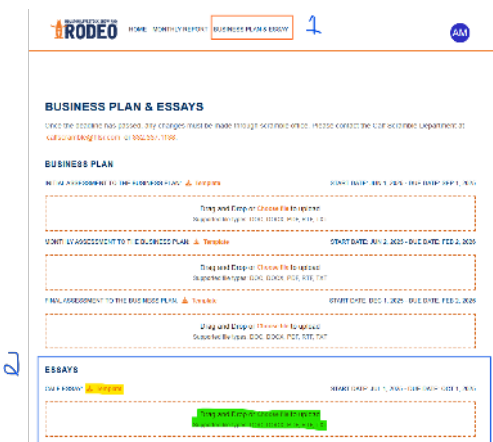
RODEO HOME MONTHLY REPORT BUSINESS PLAN & ESSAY 1 AM

BUSINESS PLAN & ESSAYS

Once the deadline has passed, any changes must be made through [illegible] office. Please contact the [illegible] Department at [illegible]

BUSINESS PLAN

INITIAL ASSESSMENT TO THE BUSINESS PLAN Template START DATE: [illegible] DUE DATE: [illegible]

Drag and Drop or Choose file to upload
Supported file types: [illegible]

MONTHLY ASSESSMENT TO THE BUSINESS PLAN Template START DATE: JUN 2, 2025 - DUE DATE: FEB 2, 2026

Drag and Drop or Choose file to upload
Supported file types: DOC, DOCX, PDF, RTF, TXT

FINAL ASSESSMENT TO THE BUSINESS PLAN Template START DATE: DEC 1, 2025 - DUE DATE: FEB 2, 2026

Drag and Drop or Choose file to upload
Supported file types: DOC, DOCX, PDF, RTF, TXT

2

ESSAYS

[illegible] ESSAY Template START DATE: JUL 1, 2025 - DUE DATE: OCT 1, 2025

Drag and Drop or Choose file to upload
Supported file types: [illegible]